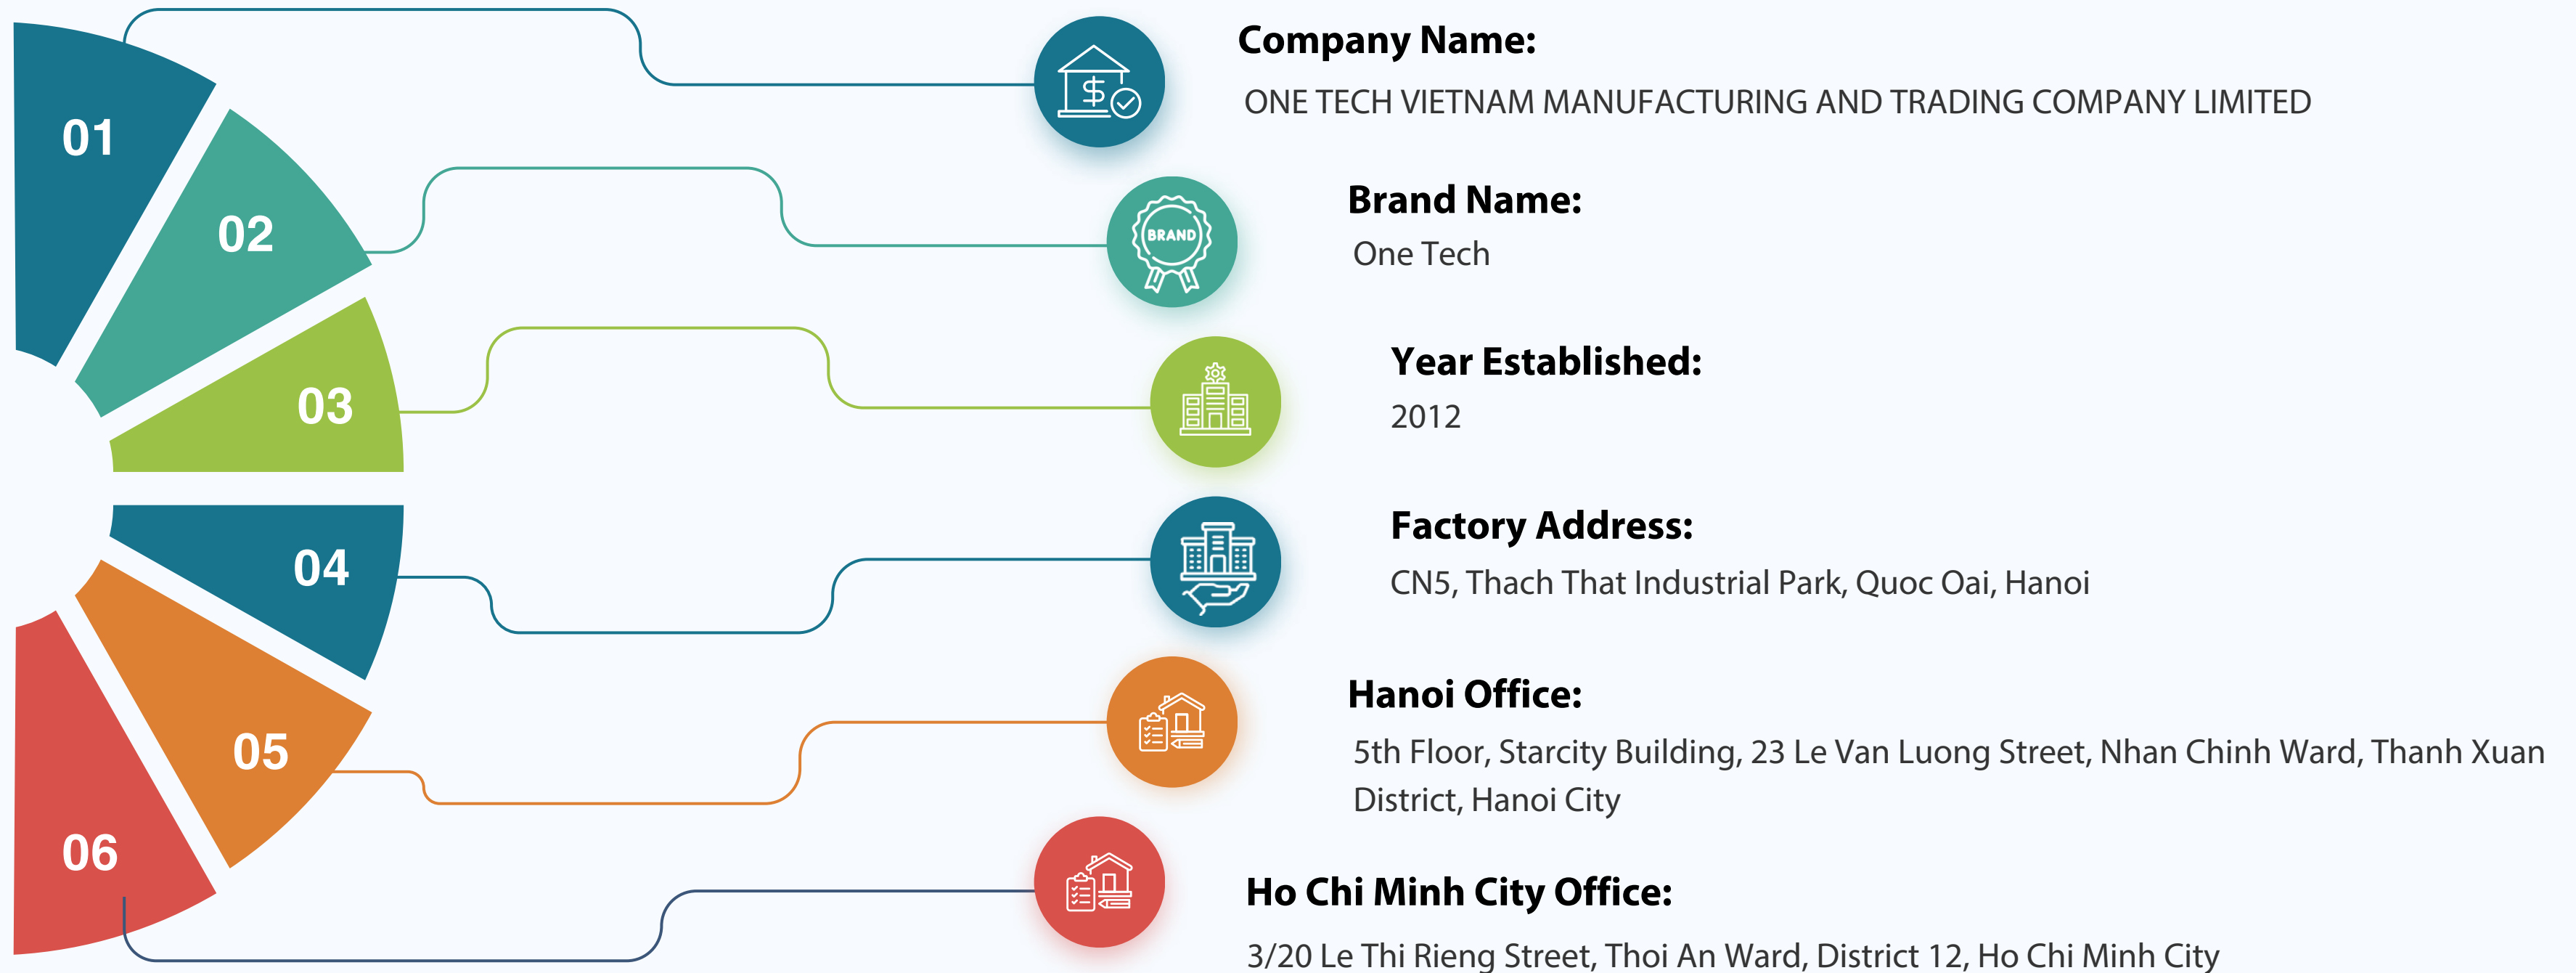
01

02

03

04

05

06

Company Name:
ONE TECH VIETNAM MANUFACTURING AND TRADING COMPANY LIMITED

BRAND

Brand Name:
One Tech

Year Established:
2012

Factory Address:
CN5, Thach That Industrial Park, Quoc Oai, Hanoi

Hanoi Office:
5th Floor, Starcity Building, 23 Le Van Luong Street, Nhan Chinh Ward, Thanh Xuan District, Hanoi City

Ho Chi Minh City Office:
3/20 Le Thi Rieng Street, Thoi An Ward, District 12, Ho Chi Minh City